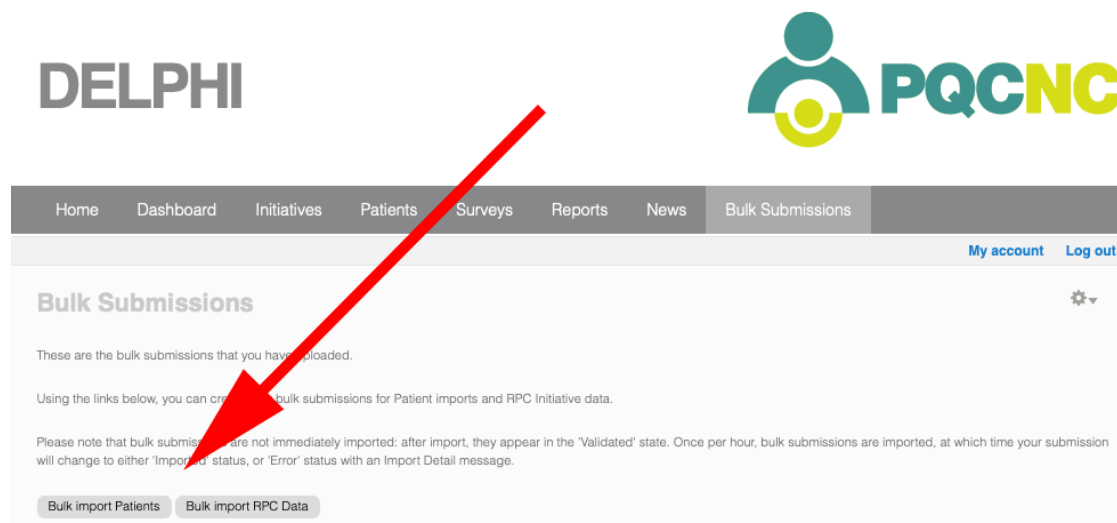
DELPHI

PQCNC

Home Dashboard Initiatives Patients Surveys Reports News Bulk Submissions

My account Log out

Bulk Submissions

These are the bulk submissions that you have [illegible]ploaded.

Using the links below, you can cre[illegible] bulk submissions for Patient imports and RPC Initiative data.

Please note that bulk submis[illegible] are not immediately imported: after import, they appear in the 'Validated' state. Once per hour, bulk submissions are imported, at which time your submission will change to either 'Impor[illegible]' status, or 'Error' status with an Import Detail message.

Bulk import Patients Bulk import RPC Data